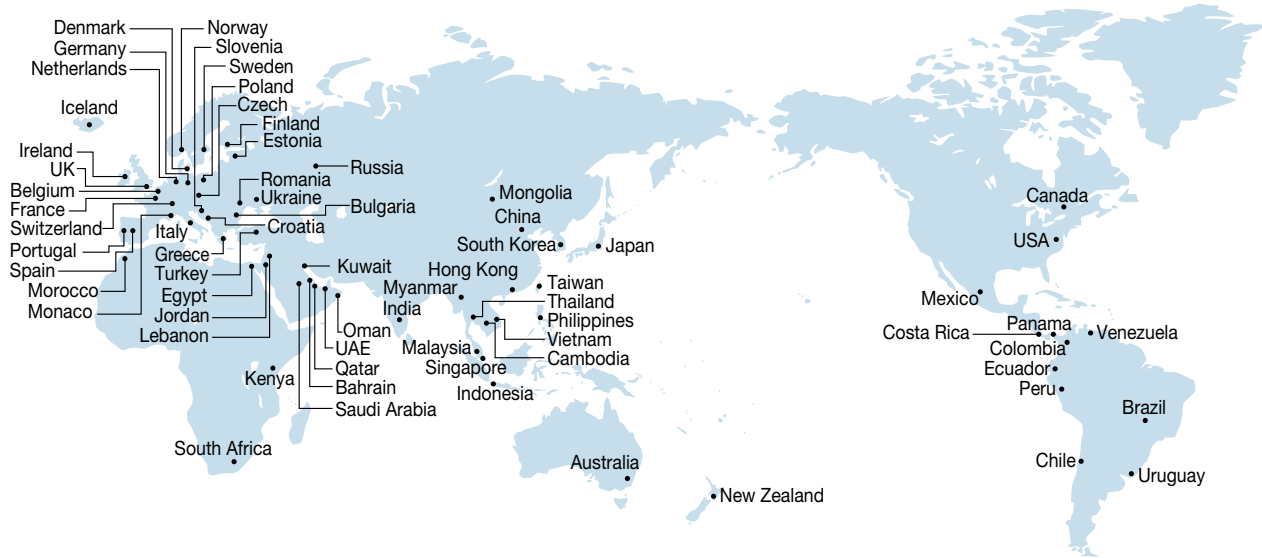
Denmark
Norway
Germany
Slovenia
Netherlands
Sweden
Poland
Czech
Iceland
Finland
Estonia
Ireland
UK
Russia
Belgium
Romania
France
Ukraine
Bulgaria
Switzerland
Croatia
Italy
Portugal
Greece
Spain
Turkey
Morocco
Egypt
Monaco
Jordan
Lebanon
Kuwait
Oman
UAE
Qatar
Bahrain
Saudi Arabia
Kenya
South Africa
Mongolia
China
South Korea
Japan
Hong Kong
Taiwan
Myanmar
India
Thailand
Philippines
Vietnam
Cambodia
Malaysia
Singapore
Indonesia
Australia
New Zealand
Canada
USA
Mexico
Costa Rica
Panama
Venezuela
Colombia
Ecuador
Peru
Brazil
Chile
Uruguay